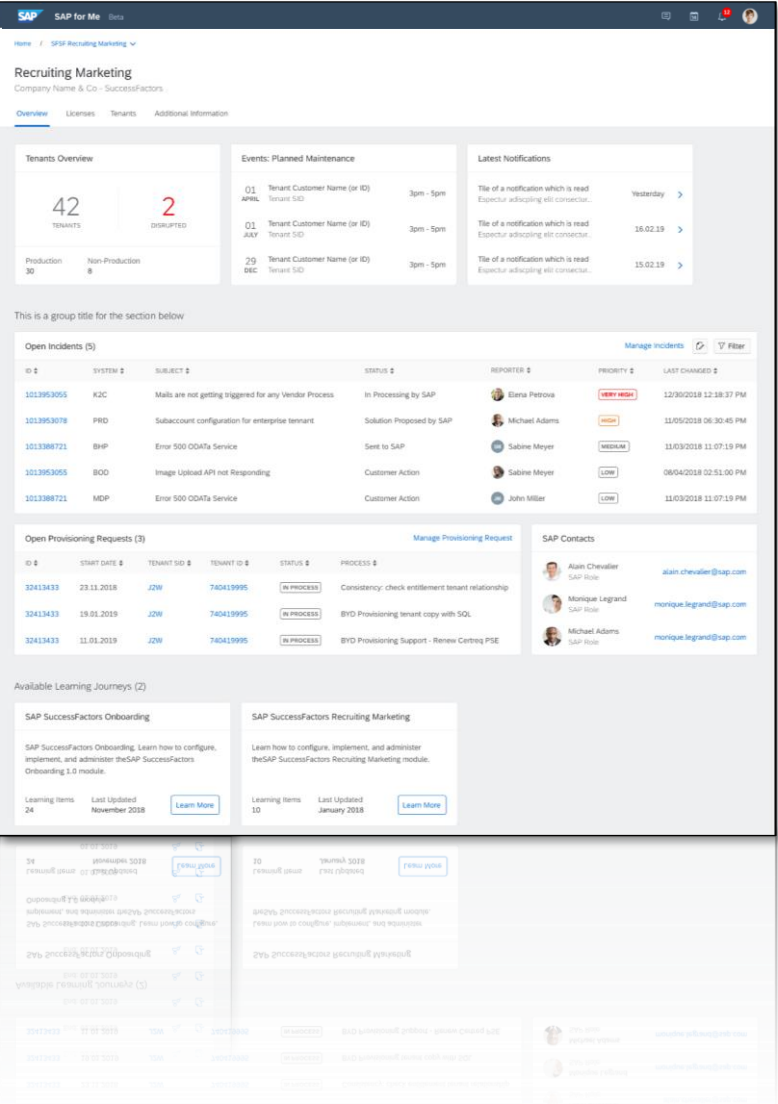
SAP SAP for Me Beta

12

Home / SFSF Recruiting Marketing

Recruiting Marketing
Company Name & Co - SuccessFactors

Overview Licenses Tenants Additional Information

Tenants Overview

42
TENANTS

2
DISRUPTED

Production
30

Non-Production
8

Events: Planned Maintenance

| | | |
|---|---|---|
| 01 APRIL | Tenant Customer Name (or ID) Tenant SID | 3pm - 5pm |
| 01 JULY | Tenant Customer Name (or ID) Tenant SID | 3pm - 5pm |
| 29 DEC | Tenant Customer Name (or ID) Tenant SID | 3pm - 5pm |

Latest Notifications

| | |
|---|---|
| Tile of a notification which is read Espectur adiscpling elit consectur... | Yesterday |
| Tile of a notification which is read Espectur adiscpling elit consectur... | 16.02.19 |
| Tile of a notification which is read Espectur adiscpling elit consectur... | 15.02.19 |

This is a group title for the section below

Open Incidents (5)

Manage Incidents Filter

| ID | SYSTEM | SUBJECT | STATUS | REPORTER | PRIORITY | LAST CHANGED |
|---|---|---|---|---|---|---|
| 1013953055 | K2C | Mails are not getting triggered for any Vendor Process | In Processing by SAP | Elena Petrova | VERY HIGH | 12/30/2018 12:18:37 PM |
| 1013953078 | PRD | Subaccount configuration for enterprise tennant | Solution Proposed by SAP | Michael Adams | HIGH | 11/05/2018 06:30:45 PM |
| 1013388721 | BHP | Error 500 ODATa Service | Sent to SAP | SM Sabine Meyer | MEDIUM | 11/03/2018 11:07:19 PM |
| 1013953055 | BOD | Image Upload API not Responding | Customer Action | SM Sabine Meyer | LOW | 08/04/2018 02:51:00 PM |
| 1013388721 | MDP | Error 500 ODATa Service | Customer Action | JM John Miller | LOW | 11/03/2018 11:07:19 PM |

Open Provisioning Requests (3)

Manage Provisioning Request

| ID | START DATE | TENANT SID | TENANT ID | STATUS | PROCESS |
|---|---|---|---|---|---|
| 32413433 | 23.11.2018 | J2W | 740419995 | IN PROCESS | Consistency: check entitlement tenant relationship |
| 32413433 | 19.01.2019 | J2W | 740419995 | IN PROCESS | BYD Provisioning tenant copy with SQL |
| 32413433 | 11.01.2019 | J2W | 740419995 | IN PROCESS | BYD Provisioning Support - Renew Certreq PSE |

SAP Contacts

Alain Chevalier
SAP Role
alain.chevalier@sap.com

Monique Legrand
SAP Role
monique.legrand@sap.com

Michael Adams
SAP Role
michael.adams@sap.com

Available Learning Journeys (2)

SAP SuccessFactors Onboarding

SAP SuccessFactors Onboarding. Learn how to configure, implement, and administer theSAP SuccessFactors Onboarding 1.0 module.

Learning Items
24

Last Updated
November 2018

Learn More

SAP SuccessFactors Recruiting Marketing

Learn how to configure, implement, and administer theSAP SuccessFactors Recruiting Marketing module.

Learning Items
10

Last Updated
January 2018

Learn More